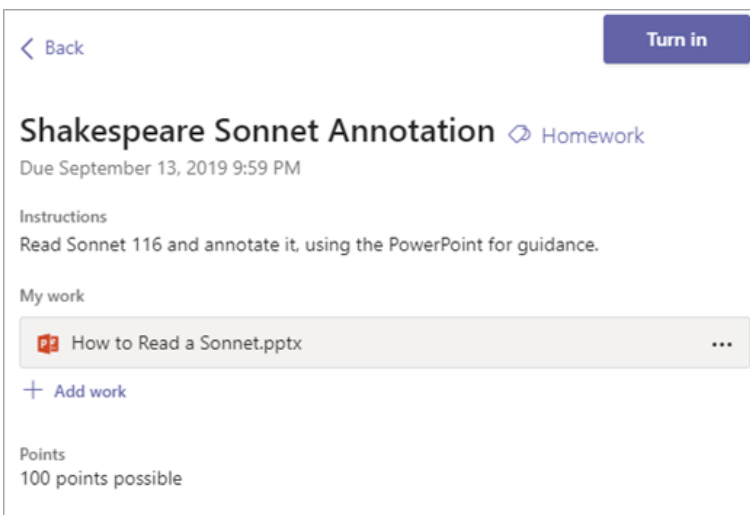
< Back

Turn in

Shakespeare Sonnet Annotation Homework

Due September 13, 2019 9:59 PM

Instructions

Read Sonnet 116 and annotate it, using the PowerPoint for guidance.

My work

How to Read a Sonnet.pptx ...

+ Add work

Points

100 points possible